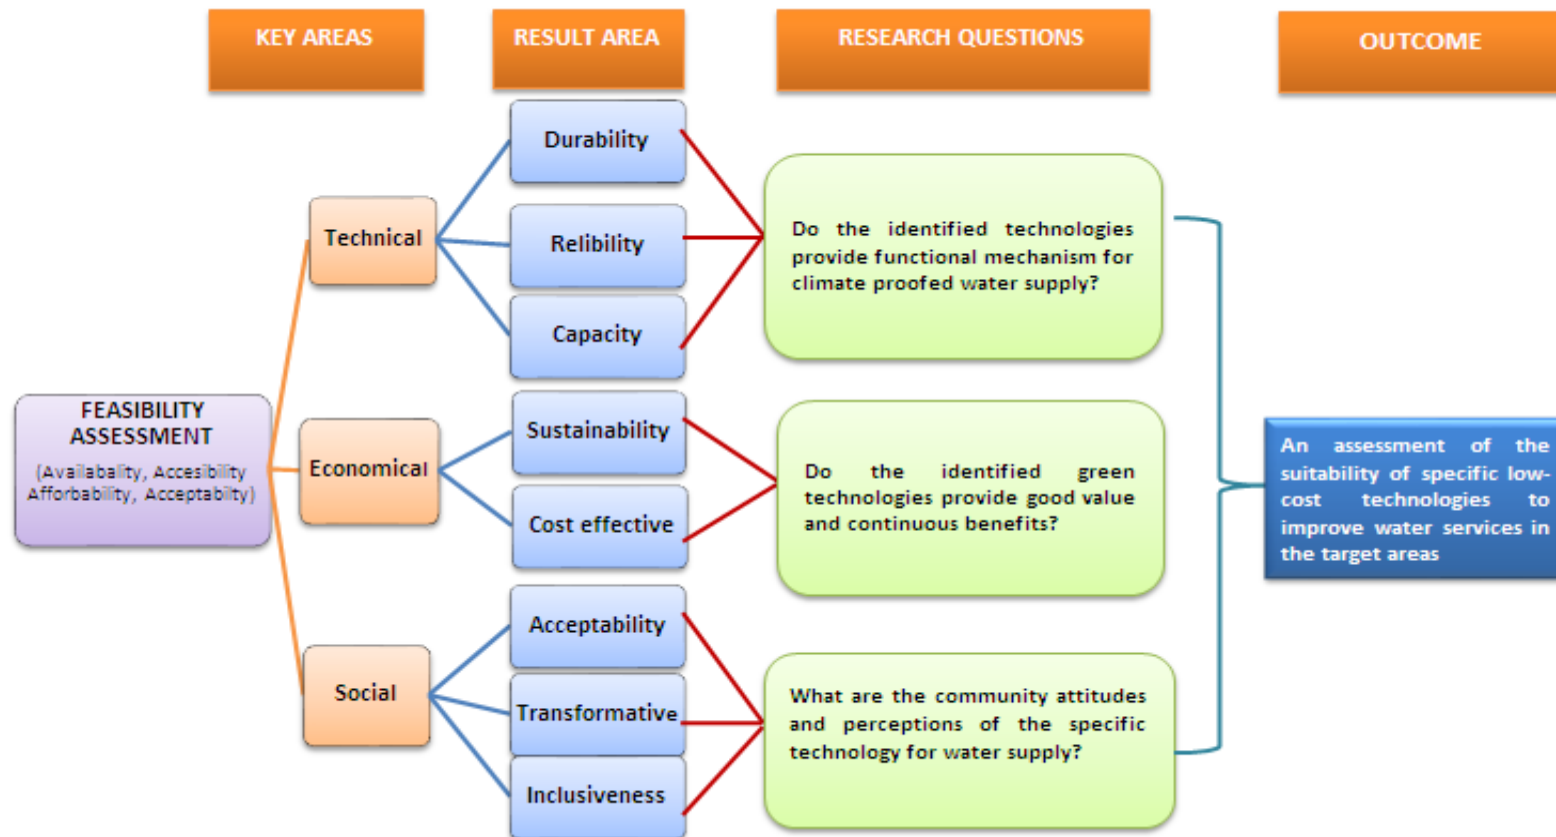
KEY AREAS

RESULT AREA

RESEARCH QUESTIONS

OUTCOME

FEASIBILITY ASSESSMENT
(Availabality, Accesibility Affordability, Acceptabilty)

Technical

Economical

Social

Durability

Relibility

Capacity

Sustainability

Cost effective

Acceptability

Transformative

Inclusiveness

Do the identified technologies provide functional mechanism for climate proofed water supply?

Do the identified green technologies provide good value and continuous benefits?

What are the community attitudes and perceptions of the specific technology for water supply?

An assessment of the suitability of specific low-cost technologies to improve water services in the target areas